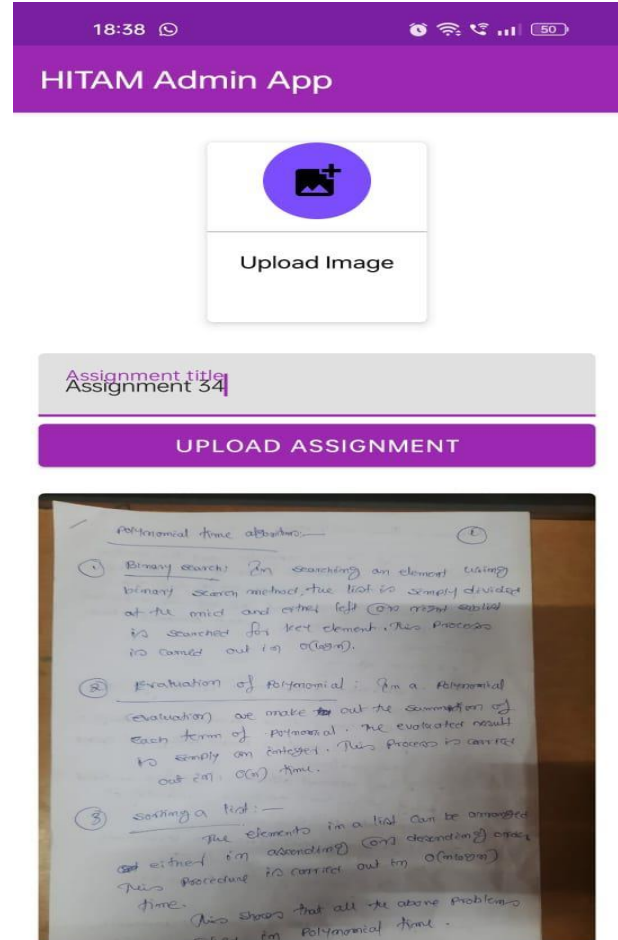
18:38

HITAM Admin App

Upload Image

Assignment title
Assignment 34

UPLOAD ASSIGNMENT

Polynomial time algorithms:—

(1) Binary search: In searching an element using binary search method, the list is simply divided at the mid and either left (or) right sublist is searched for key element. This process is carried out in O(log n).

(2) Evaluation of polynomial: In a polynomial evaluation we make out the summation of each term of polynomial. The evaluated result is simply an integer. This process is carried out in O(n) time.

(3) Sorting a list:— The elements in a list can be arranged either in ascending (or) descending order. This procedure is carried out in O(n log n) time.

This shows that all the above problems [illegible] in polynomial time.